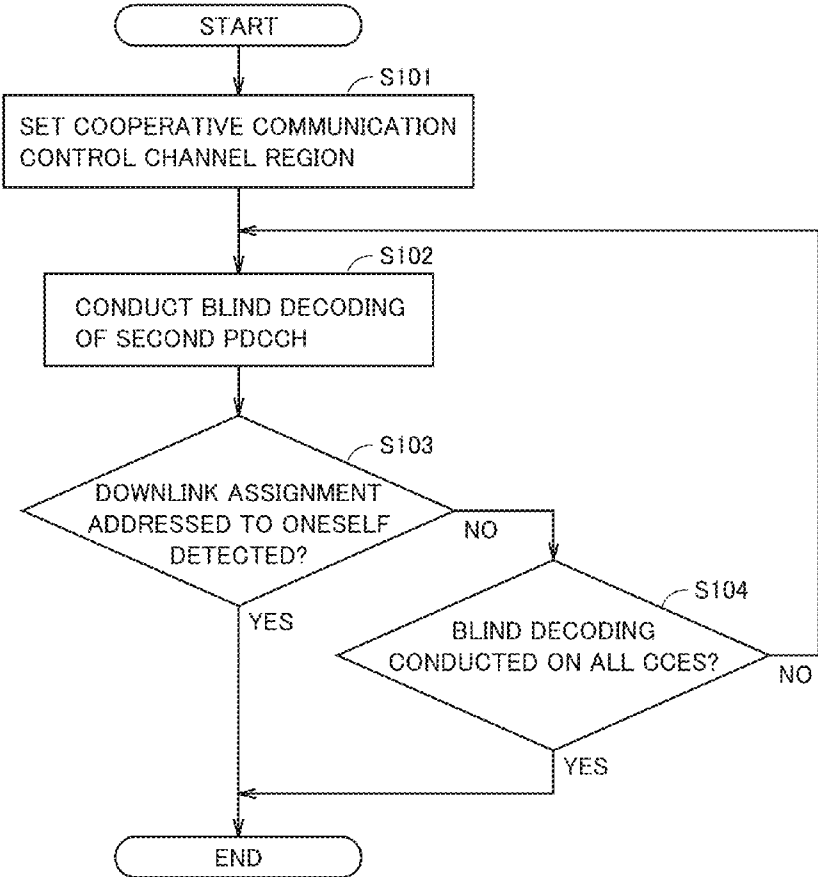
START

S101

SET COOPERATIVE COMMUNICATION CONTROL CHANNEL REGION

S102

CONDUCT BLIND DECODING OF SECOND PDCCH

S103

DOWNLINK ASSIGNMENT ADDRESSED TO ONESELF DETECTED?

NO

YES

S104

BLIND DECODING CONDUCTED ON ALL CCES?

NO

YES

END